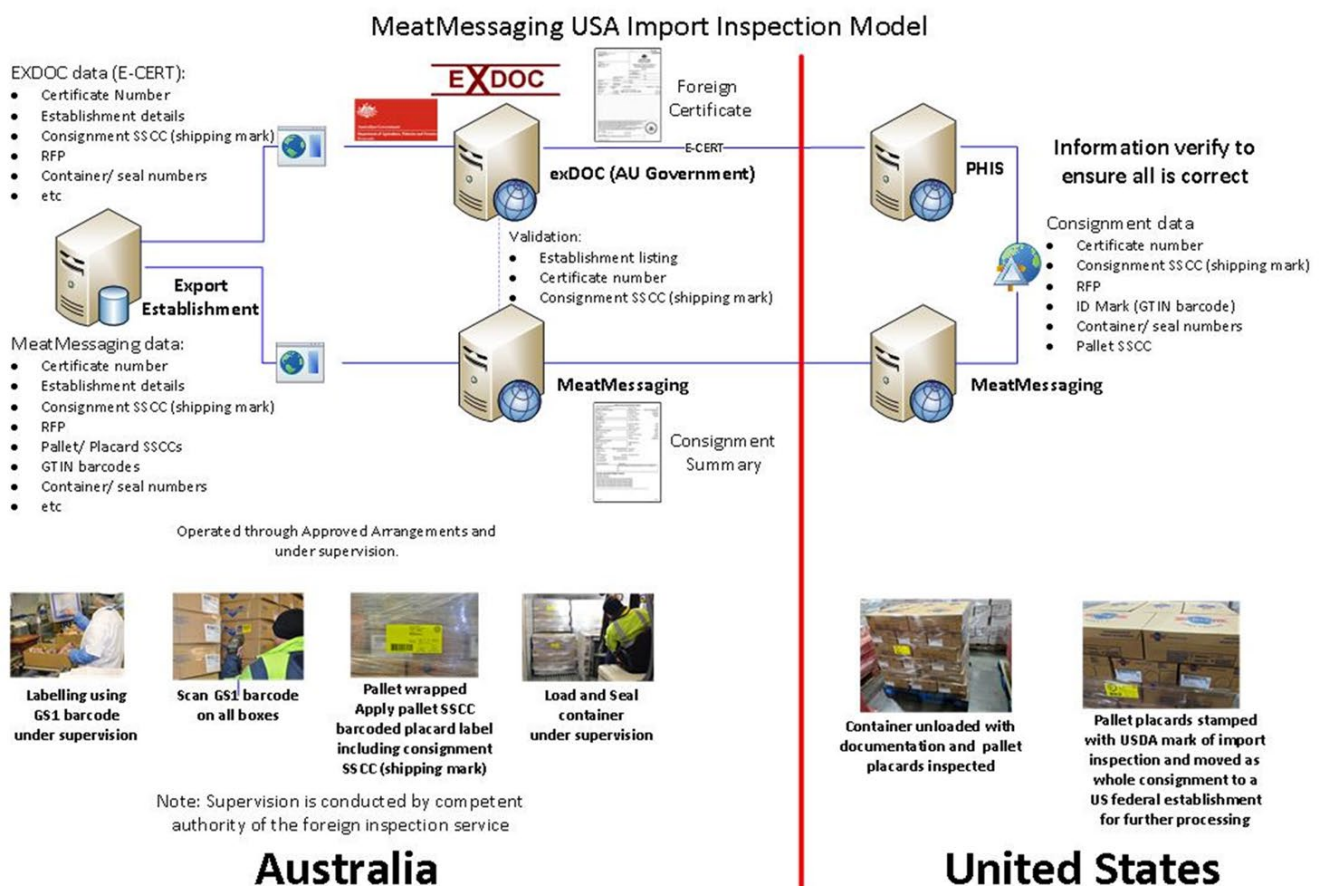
MeatMessaging USA Import Inspection Model

EXDOC data (E-CERT):
- Certificate Number
- Establishment details
- Consignment SSCC (shipping mark)
- RFP
- Container/ seal numbers
- etc

EXDOC

Foreign Certificate

E-CERT

exDOC (AU Government)

PHIS

Information verify to ensure all is correct

Consignment data
- Certificate number
- Consignment SSCC (shipping mark)
- RFP
- ID Mark (GTIN barcode)
- Container/ seal numbers
- Pallet SSCC

Validation:
- Establishment listing
- Certificate number
- Consignment SSCC (shipping mark)

Export Establishment

MeatMessaging data:
- Certificate number
- Establishment details
- Consignment SSCC (shipping mark)
- RFP
- Pallet/ Placard SSCCs
- GTIN barcodes
- Container/ seal numbers
- etc

MeatMessaging

MeatMessaging

Consignment Summary

Operated through Approved Arrangements and under supervision.

Labelling using GS1 barcode under supervision

Scan GS1 barcode on all boxes

Pallet wrapped Apply pallet SSCC barcoded placard label including consignment SSCC (shipping mark)

Load and Seal container under supervision

Container unloaded with documentation and pallet placards inspected

Pallet placards stamped with USDA mark of import inspection and moved as whole consignment to a US federal establishment for further processing

Note: Supervision is conducted by competent authority of the foreign inspection service

Australia

United States